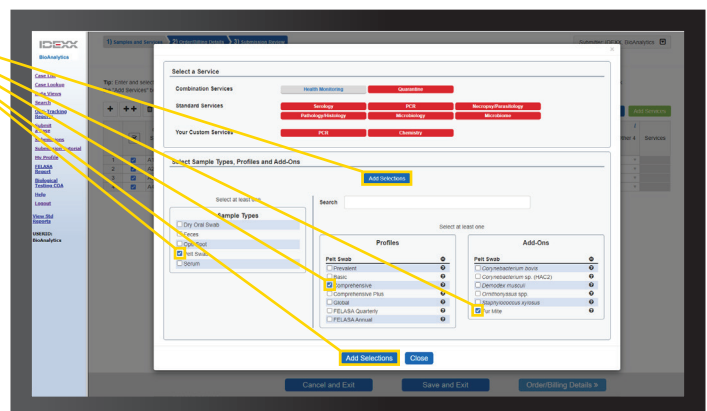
IDEXX
BioAnalytics

Case List
Case Lookup
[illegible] Views
Search
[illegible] tracking
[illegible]
Submit
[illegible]
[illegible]
Submission Tutorial
My Profile
FELASA Report
Biological Testing COA
Help
Logout
View Std Reports
UNIKSDI-BioAnalytics

1) Sample and Services 2) Order/Billing Details 3) Submission Review

Submitter: IDEXX BioAnalytics

Tip: Enter and select
"Add Services"

Add Services
Other # Services

Select a Service

Combination Services
Health Monitoring
Quarantine

Standard Services
Serology
PCR
Necropsy/Parasitology
Pathology/Histology
Microbiology
Microbiome

Your Custom Services
PCR
Chemistry

Select Sample Types, Profiles and Add-Ons

Add Selections

Select at least one

Sample Types
Dry Oral Swab
Feces
Oral Fluid
Pelt Swab
Serum

Search

Select at least one

Profiles
Pelt Swab
Prevalent
Basic
Comprehensive
Comprehensive Plus
Global
FELASA Quarterly
FELASA Annual

Add-Ons
Pelt Swab
Corynebacterium bovis
Corynebacterium sp. (HAC2)
Demodex musculi
Ornithonyssus spp.
Staphylococcus xylosus
Fur Mite

Add Selections
Close

Cancel and Exit
Save and Exit
Order/Billing Details >